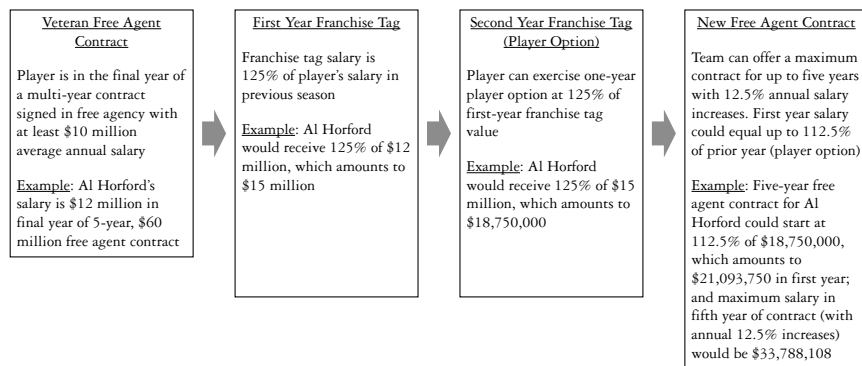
Veteran Free Agent Contract

Player is in the final year of a multi-year contract signed in free agency with at least \$10 million average annual salary

Example: Al Horford's salary is \$12 million in final year of 5-year, \$60 million free agent contract

First Year Franchise Tag

Franchise tag salary is 125% of player's salary in previous season

Example: Al Horford would receive 125% of \$12 million, which amounts to \$15 million

Second Year Franchise Tag (Player Option)

Player can exercise one-year player option at 125% of first-year franchise tag value

Example: Al Horford would receive 125% of \$15 million, which amounts to \$18,750,000

New Free Agent Contract

Team can offer a maximum contract for up to five years with 12.5% annual salary increases. First year salary could equal up to 112.5% of prior year (player option)

Example: Five-year free agent contract for Al Horford could start at 112.5% of \$18,750,000, which amounts to \$21,093,750 in first year; and maximum salary in fifth year of contract (with annual 12.5% increases) would be \$33,788,108